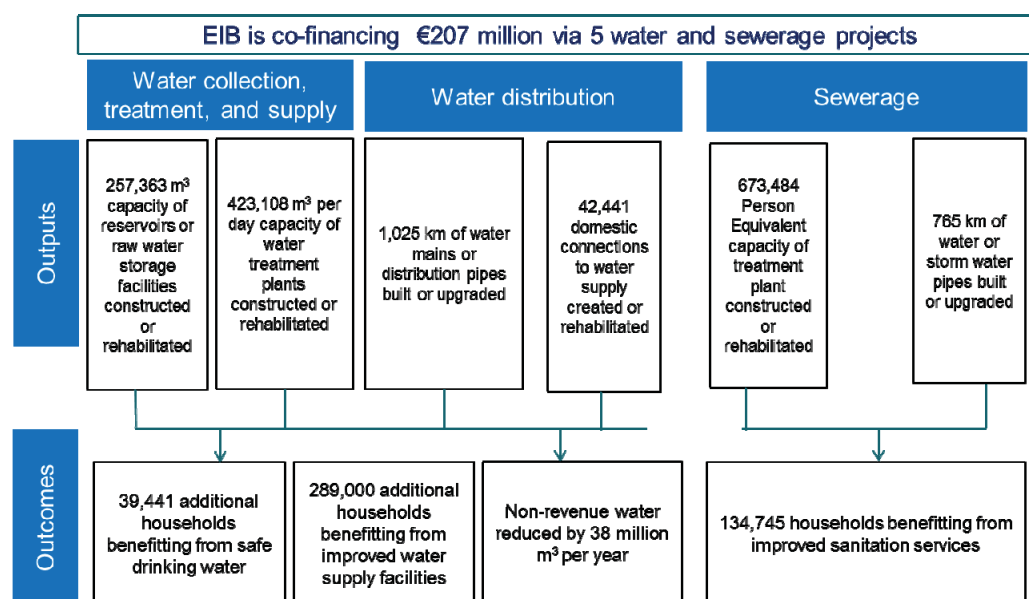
EIB is co-financing €207 million via 5 water and sewerage projects

Water collection, treatment, and supply

Water distribution

Sewerage

Outputs

257,363 $m^3$ capacity of reservoirs or raw water storage facilities constructed or rehabilitated

423,108 $m^3$ per day capacity of water treatment plants constructed or rehabilitated

1,025 km of water mains or distribution pipes built or upgraded

42,441 domestic connections to water supply created or rehabilitated

673,484 Person Equivalent capacity of treatment plant constructed or rehabilitated

765 km of water or storm water pipes built or upgraded

Outcomes

39,441 additional households benefitting from safe drinking water

289,000 additional households benefitting from improved water supply facilities

Non-revenue water reduced by 38 million $m^3$ per year

134,745 households benefitting from improved sanitation services